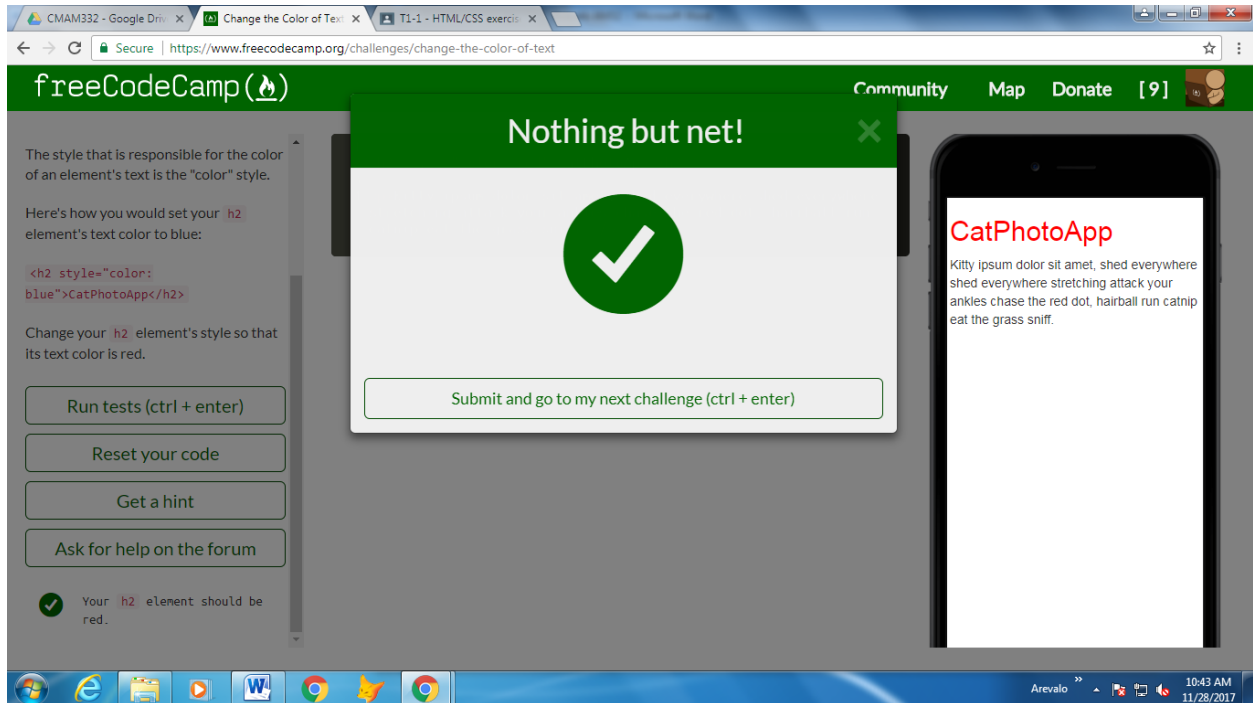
CMAM332 - Google Driv ×
Change the Color of Tex ×
T1-1 - HTML/CSS exerci ×

Secure | https://www.freecodecamp.org/challenges/change-the-color-of-text

freeCodeCamp
Community Map Donate [9]

The style that is responsible for the color of an element's text is the "color" style.

Here's how you would set your h2 element's text color to blue:

<h2 style="color: blue">CatPhotoApp</h2>

Change your h2 element's style so that its text color is red.

Run tests (ctrl + enter)

Reset your code

Get a hint

Ask for help on the forum

Your h2 element should be red.

Nothing but net!

Submit and go to my next challenge (ctrl + enter)

CatPhotoApp

Kitty ipsum dolor sit amet, shed everywhere shed everywhere stretching attack your ankles chase the red dot, hairball run catnip eat the grass sniff.

Arevalo
10:43 AM
11/28/2017